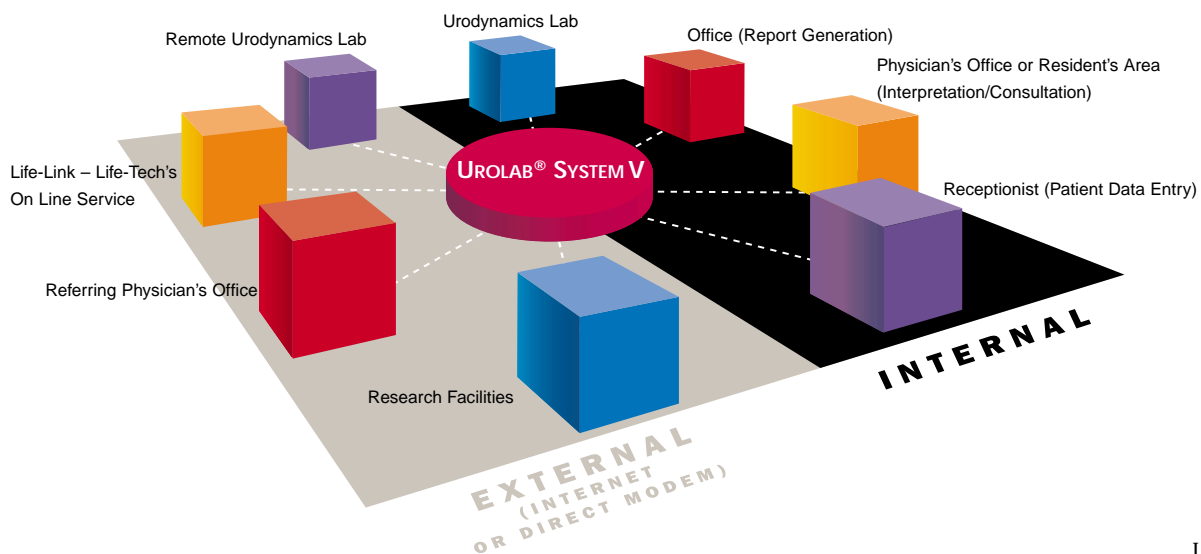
Urodynamics Lab

Remote Urodynamics Lab

Office (Report Generation)

Physician's Office or Resident's Area (Interpretation/Consultation)

Life-Link – Life-Tech's On Line Service

UROLAB® SYSTEM V

Receptionist (Patient Data Entry)

Referring Physician's Office

Research Facilities

INTERNAL

EXTERNAL (INTERNET OR DIRECT MODEM)

I